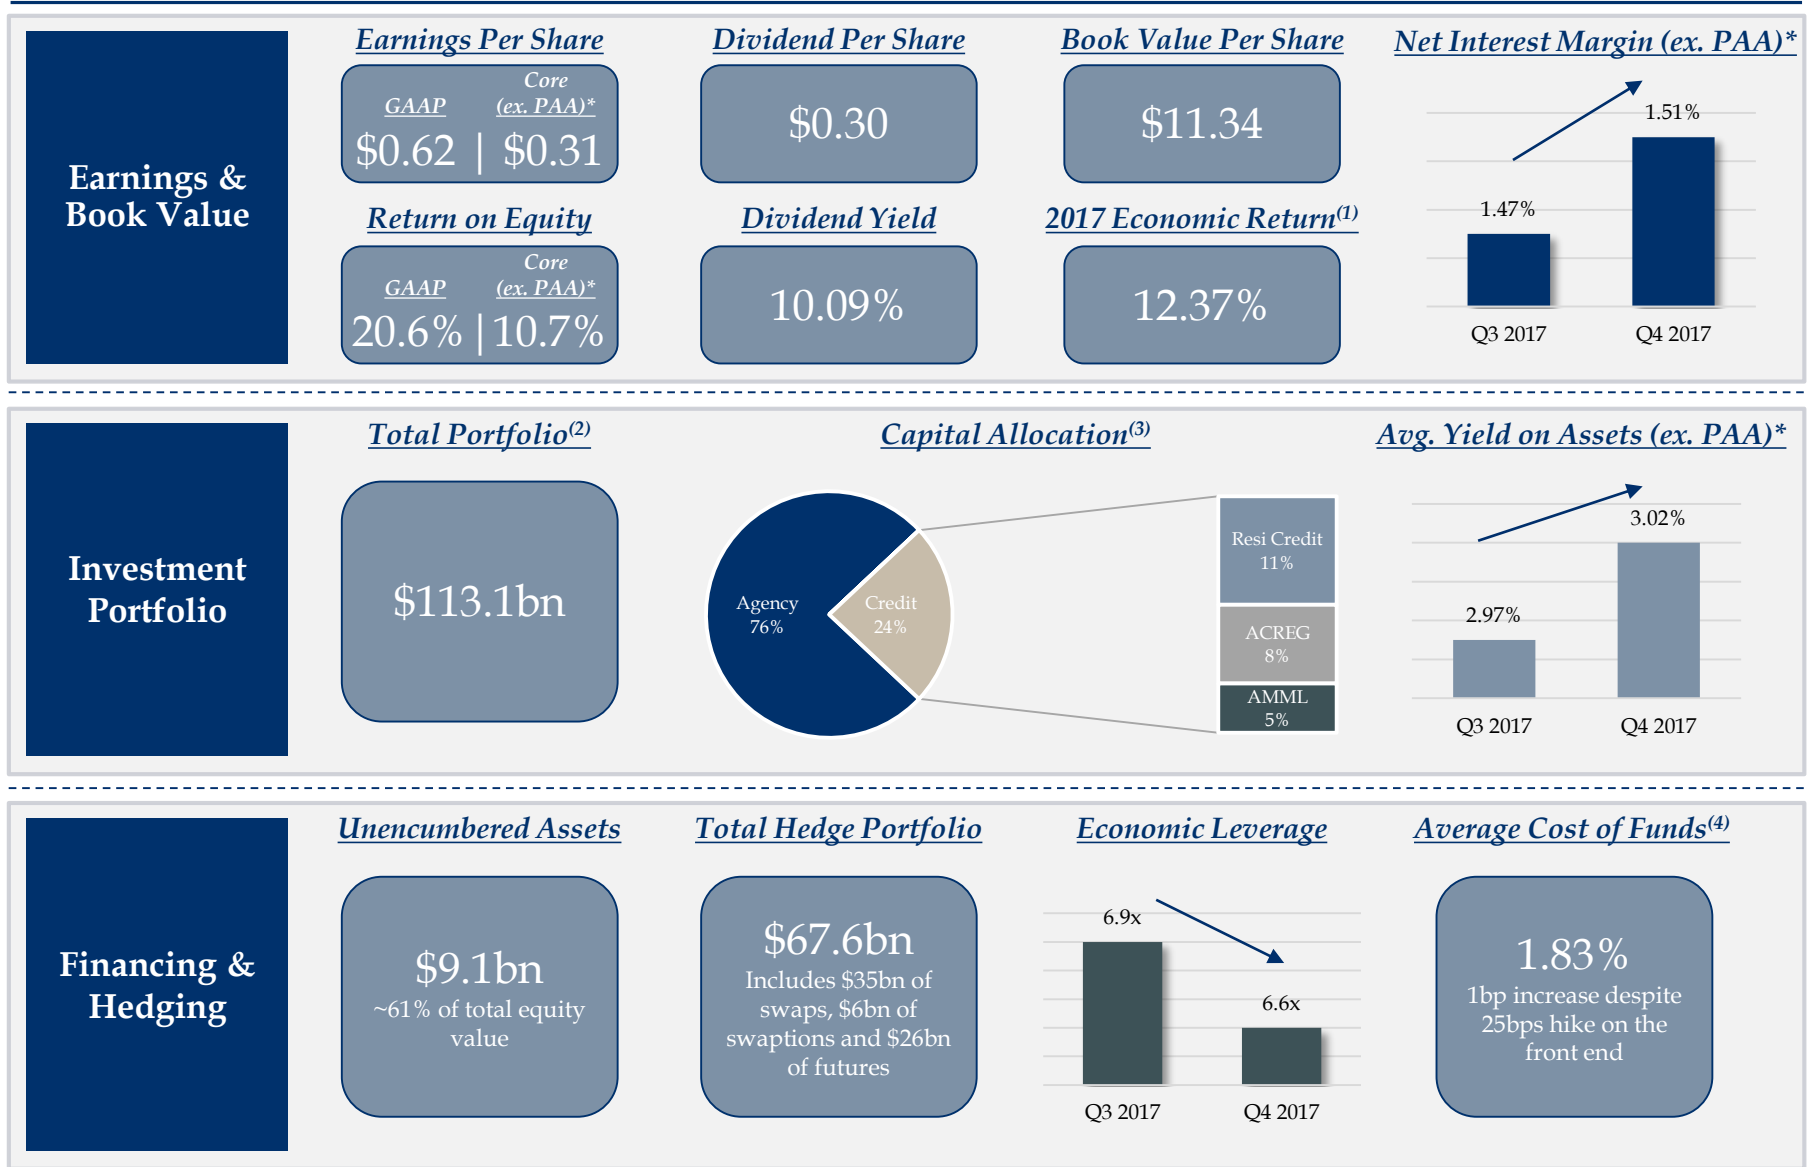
Earnings & Book Value

Earnings Per Share

GAAP Core (ex. PAA)*

$0.62 | $0.31

Dividend Per Share

$0.30

Book Value Per Share

$11.34

Net Interest Margin (ex. PAA)*

1.47%

1.51%

Q3 2017 Q4 2017

Return on Equity

GAAP Core (ex. PAA)*

20.6% | 10.7%

Dividend Yield

10.09%

2017 Economic Return$^{(1)}$

12.37%

Investment Portfolio

Total Portfolio$^{(2)}$

$113.1bn

Capital Allocation$^{(3)}$

Agency 76%

Credit 24%

Resi Credit 11%

ACREG 8%

AMML 5%

Avg. Yield on Assets (ex. PAA)*

2.97%

3.02%

Q3 2017 Q4 2017

Financing & Hedging

Unencumbered Assets

$9.1bn

~61% of total equity value

Total Hedge Portfolio

$67.6bn

Includes $35bn of swaps, $6bn of swaptions and $26bn of futures

Economic Leverage

6.9x

6.6x

Q3 2017 Q4 2017

Average Cost of Funds$^{(4)}$

1.83%

1bp increase despite 25bps hike on the front end